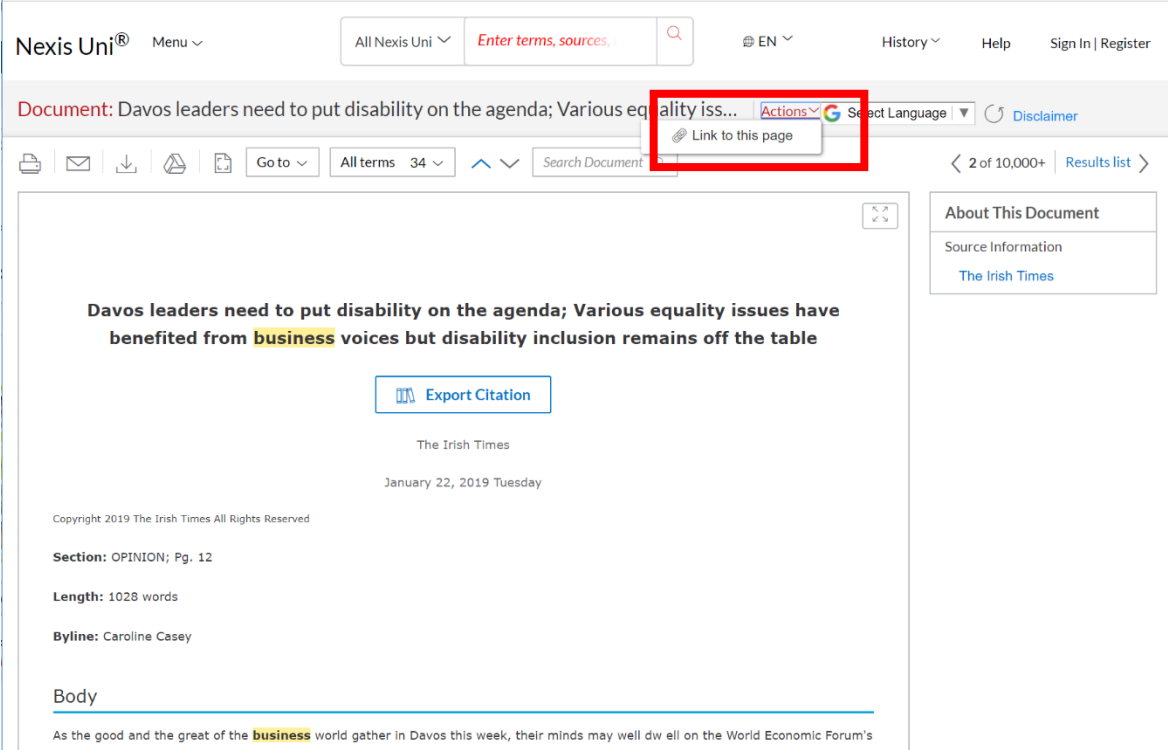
Nexis Uni® Menu

All Nexis Uni | Enter terms, sources,

EN

History Help Sign In | Register

Document: Davos leaders need to put disability on the agenda; Various equality iss... Actions Select Language Disclaimer

Link to this page

Go to | All terms 34 | Search Document

2 of 10,000+ Results list

About This Document

Source Information

The Irish Times

Davos leaders need to put disability on the agenda; Various equality issues have benefited from business voices but disability inclusion remains off the table

Export Citation

The Irish Times

January 22, 2019 Tuesday

Copyright 2019 The Irish Times All Rights Reserved

Section: OPINION; Pg. 12

Length: 1028 words

Byline: Caroline Casey

Body

As the good and the great of the business world gather in Davos this week, their minds may well dw ell on the World Economic Forum's